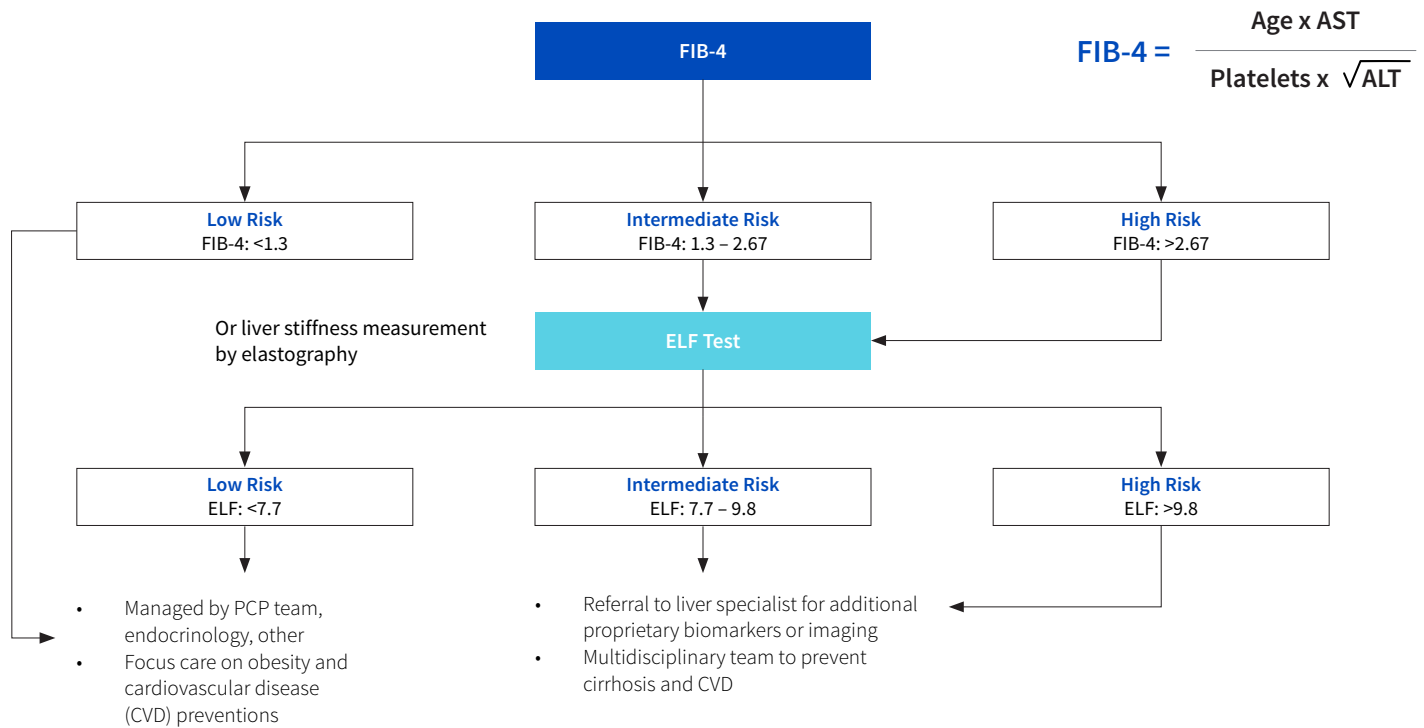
FIB-4

$\text{FIB-4} = \frac{\text{Age x AST}}{\text{Platelets x } \sqrt{\text{ALT}}}$

Low Risk
FIB-4: <1.3

Intermediate Risk
FIB-4: 1.3 – 2.67

High Risk
FIB-4: >2.67

Or liver stiffness measurement by elastography

ELF Test

Low Risk
ELF: <7.7

Intermediate Risk
ELF: 7.7 – 9.8

High Risk
ELF: >9.8

• Managed by PCP team, endocrinology, other
• Focus care on obesity and cardiovascular disease (CVD) preventions

• Referral to liver specialist for additional proprietary biomarkers or imaging
• Multidisciplinary team to prevent cirrhosis and CVD